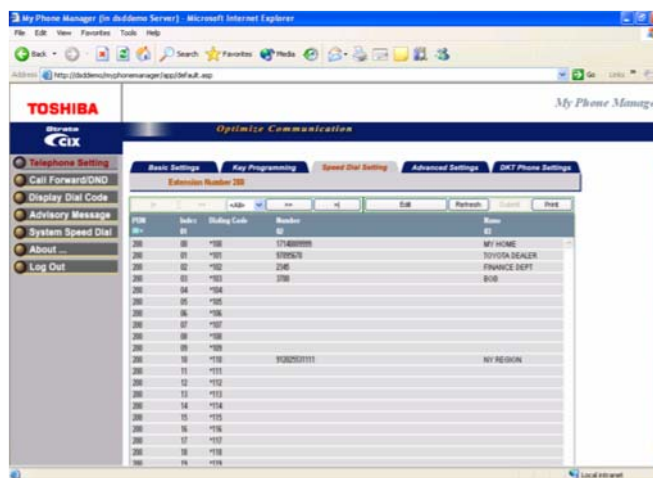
My Phone Manager (in dsddemo Server) - Microsoft Internet Explorer

File Edit View Favorites Tools Help

Back Search Favorites Media

Address http://dsddemo/myphonemanager/app/default.asp Go Links

TOSHIBA

My Phone Manag

Strata CIX

Optimize Communication

Telephone Setting
Call Forward/DND
Display Dial Code
Advisory Message
System Speed Dial
About ...
Log Out

Basic Settings Key Programming Speed Dial Setting Advanced Settings DKT Phone Settings

Extension Number 200

<All> >> >| Edit Refresh Submit Print

| PDN | Index | Dialing Code | Number | Name |
|---|---|---|---|---|
| 200 | 00 | *100 | 1714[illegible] | MY HOME |
| 200 | 01 | *101 | 5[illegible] | TOYOTA DEALER |
| 200 | 02 | *102 | 2345 | FINANCE DEPT |
| 200 | 03 | *103 | 3789 | BOB |
| 200 | 04 | *104 | | |
| 200 | 05 | *105 | | |
| 200 | 06 | *106 | | |
| 200 | 07 | *107 | | |
| 200 | 08 | *108 | | |
| 200 | 09 | *109 | | |
| 200 | 10 | *110 | 9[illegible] | NY REGION |
| 200 | 11 | *111 | | |
| 200 | 12 | *112 | | |
| 200 | 13 | *113 | | |
| 200 | 14 | *114 | | |
| 200 | 15 | *115 | | |
| 200 | 16 | *116 | | |
| 200 | 17 | *117 | | |
| 200 | 18 | *118 | | |
| 200 | 19 | *119 | | |

Local intranet